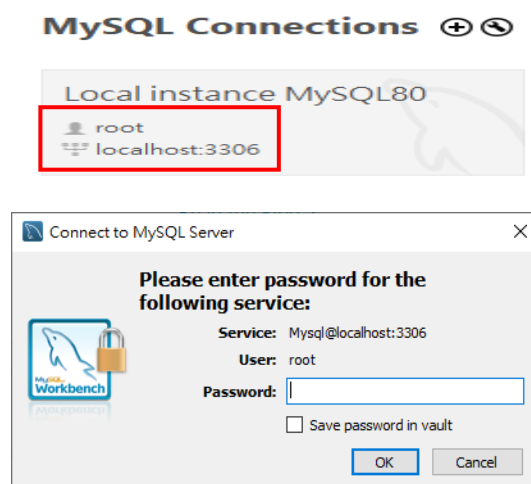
MySQL Connections ⊕ 

Local instance MySQL80
root
localhost:3306

Connect to MySQL Server

Please enter password for the following service:

Service: Mysql@localhost:3306
User: root
Password:
Save password in vault

MySQL Workbench

OK
Cancel